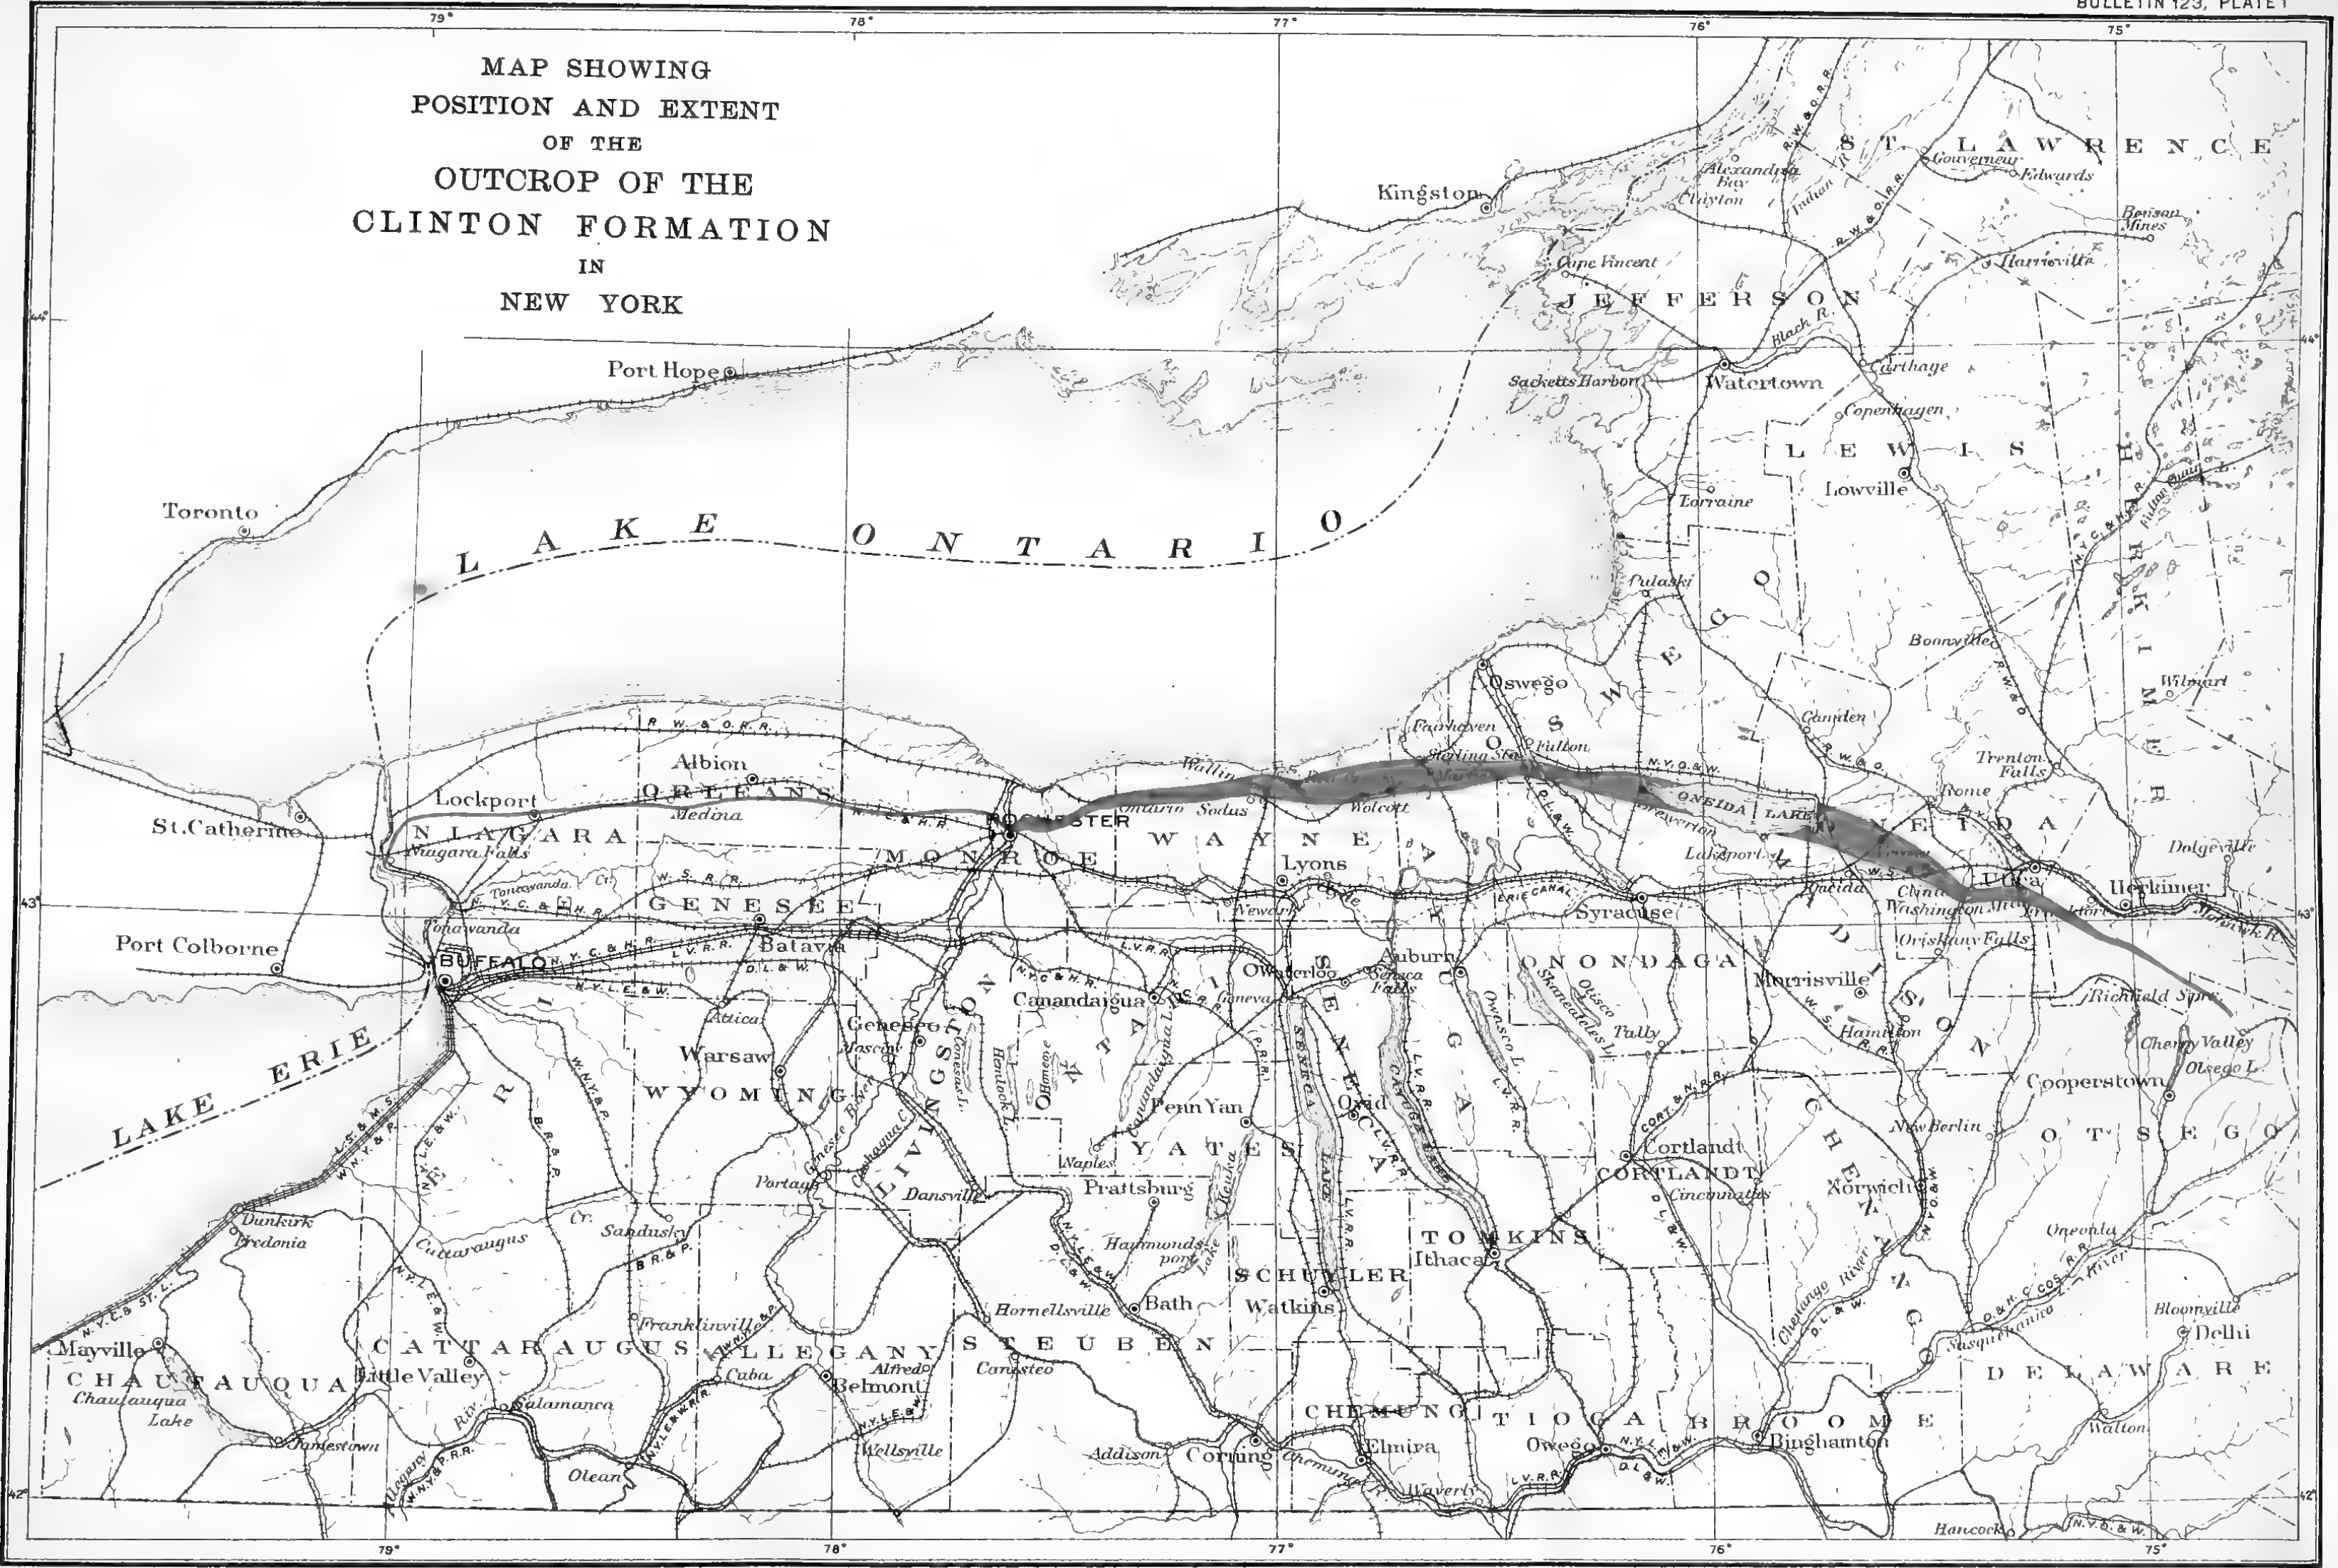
BULLETIN 123, PLATE I

79°
78°
77°
76°
75°

MAP SHOWING
POSITION AND EXTENT
OF THE
OUTCROP OF THE
CLINTON FORMATION
IN
NEW YORK

44°

Kingston
Alexandria Bay
Clayton
Cape Vincent
S T. L A W R E N C E
Gouverneur
Edwards
Benson Mines
Harrisville
J E F F E R S O N
Black R.
R.W.&O.R.R.
Indian R.
Port Hope
Sacketts Harbor
Watertown
Carthage
Copenhagen
L E W I S
Lowville
Lorraine
Toronto
L A K E   O N T A R I O
Pulaski
O S W E G O
Boonville
Oswego
Camden
Fairhaven
Sterling Sta.
Fulton
Wilmurt
Trenton Falls
R. W. & O. R.R.
Albion
O R L E A N S
Medina
Lockport
Wolcott
Sodus
N.Y.O.&W.
ONEIDA LAKE
Rome
St.Catherine
N I A G A R A
Niagara Falls
ROCHESTER
M O N R O E
W A Y N E
Brewerton
Lakeport
O N E I D A
Dolgeville
Lyons
Clyde
Syracuse
Oneida
Clinton
Washington Mills
Utica
Herkimer
Mohawk R.
Tonawanda Cr.
W. S. R. R.
G E N E S E E
N. Y. C. & H. R.
Newark
ERIE CANAL
43°
Tonawanda
Port Colborne
BUFFALO
Batavia
L.V.R.R.
D.L.&W.
N.Y.L.E.&W.
Waterloo
Seneca Falls
Auburn
O N O N D A G A
Oriskany Falls
Morrisville
Richfield Spr.
Canandaigua
Geneva
Otisco
Tally
Hamilton
M A D I S O N
Cherry Valley
Otsego L.
Attica
Geneseo
Moscow
L I V I N G S T O N
Conesus L.
Hemlock L.
O N T A R I O
S E N E C A
C A Y U G A
Skaneateles L.
Owasco L.
W.S.R.R.
Cooperstown
LAKE ERIE
Warsaw
W Y O M I N G
Penn Yan
Ovid
CORT.&N.R.R.
Cortlandt
New Berlin
O T S E G O
Naples
Y A T E S
Keuka
SENECA LAKE
CAYUGA LAKE
CORTLANDT
Cincinnatus
Norwich
C H E N A N G O
Dunkirk
Fredonia
Cr.
Sandusky
Portage
Genesee River
Dansville
Prattsburg
Hammondsport
T O M P K I N S
Ithaca
Oneonta
Cattaraugus
Franklinville
S C H U Y L E R
Watkins
Hornellsville
Bath
Chenango River
Susquehanna River
Bloomville
Delhi
Mayville
C H A U T A U Q U A
Chautauqua Lake
C A T T A R A U G U S
Little Valley
A L L E G A N Y
Cuba
Alfred
Belmont
S T E U B E N
Canisteo
D E L A W A R E
Jamestown
Salamanca
Wellsville
Addison
Corning
C H E M U N G
Elmira
T I O G A
Owego
B R O O M E
Binghamton
Walton
Olean
Chemung R.
Waverly
Hancock
N.Y.O.&W.
42°